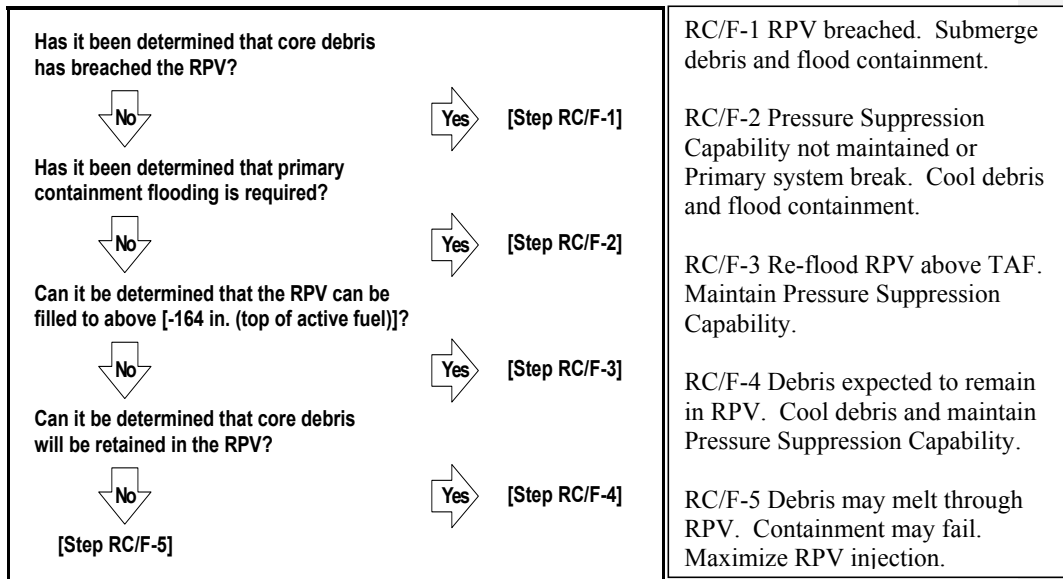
Has it been determined that core debris has breached the RPV?

No

Yes [Step RC/F-1]

Has it been determined that primary containment flooding is required?

No

Yes [Step RC/F-2]

Can it be determined that the RPV can be filled to above [-164 in. (top of active fuel)]?

No

Yes [Step RC/F-3]

Can it be determined that core debris will be retained in the RPV?

No

Yes [Step RC/F-4]

[Step RC/F-5]

RC/F-1 RPV breached. Submerge debris and flood containment.

RC/F-2 Pressure Suppression Capability not maintained or Primary system break. Cool debris and flood containment.

RC/F-3 Re-flood RPV above TAF. Maintain Pressure Suppression Capability.

RC/F-4 Debris expected to remain in RPV. Cool debris and maintain Pressure Suppression Capability.

RC/F-5 Debris may melt through RPV. Containment may fail. Maximize RPV injection.